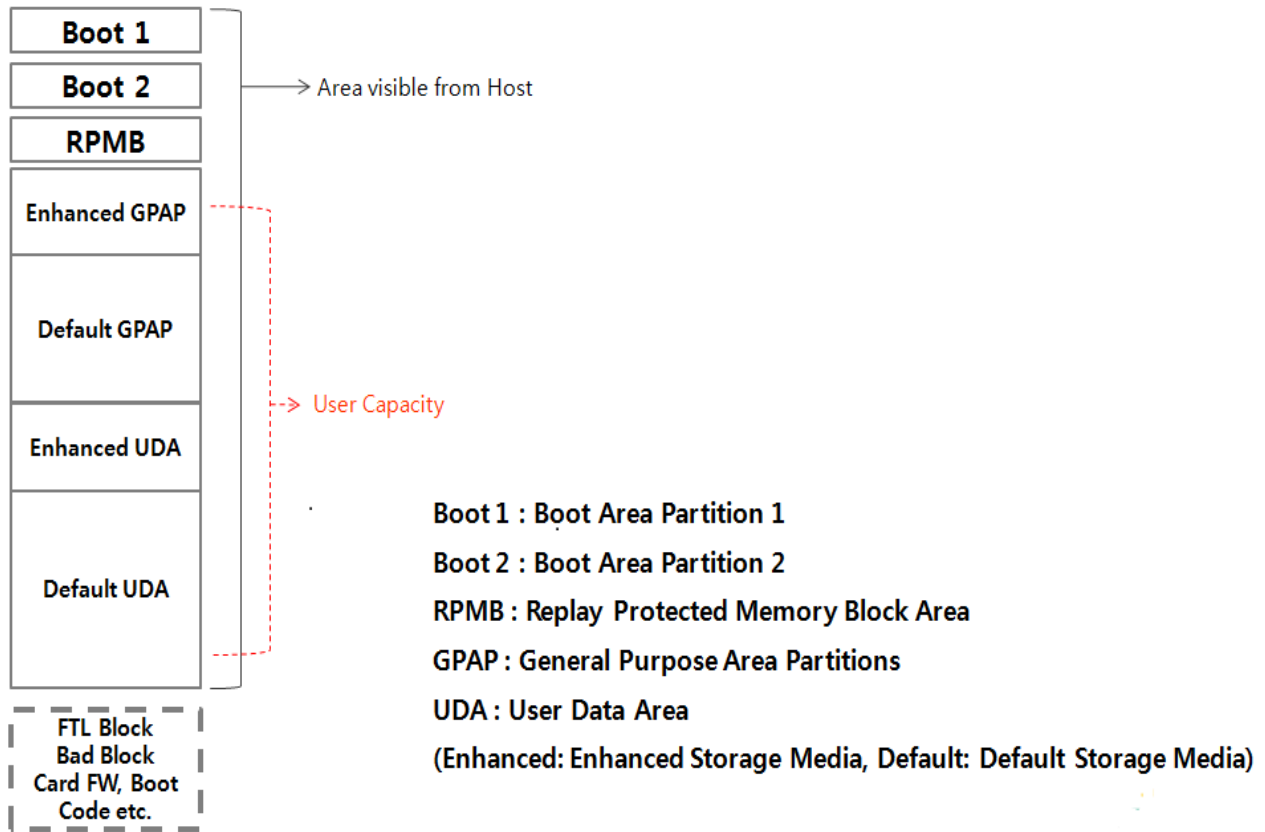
Boot 1

Boot 2

RPMB

Enhanced GPAP

Default GPAP

Enhanced UDA

Default UDA

FTL Block
Bad Block
Card FW, Boot Code etc.

Area visible from Host

User Capacity

Boot 1 : Boot Area Partition 1

Boot 2 : Boot Area Partition 2

RPMB : Replay Protected Memory Block Area

GPAP : General Purpose Area Partitions

UDA : User Data Area

(Enhanced: Enhanced Storage Media, Default: Default Storage Media)